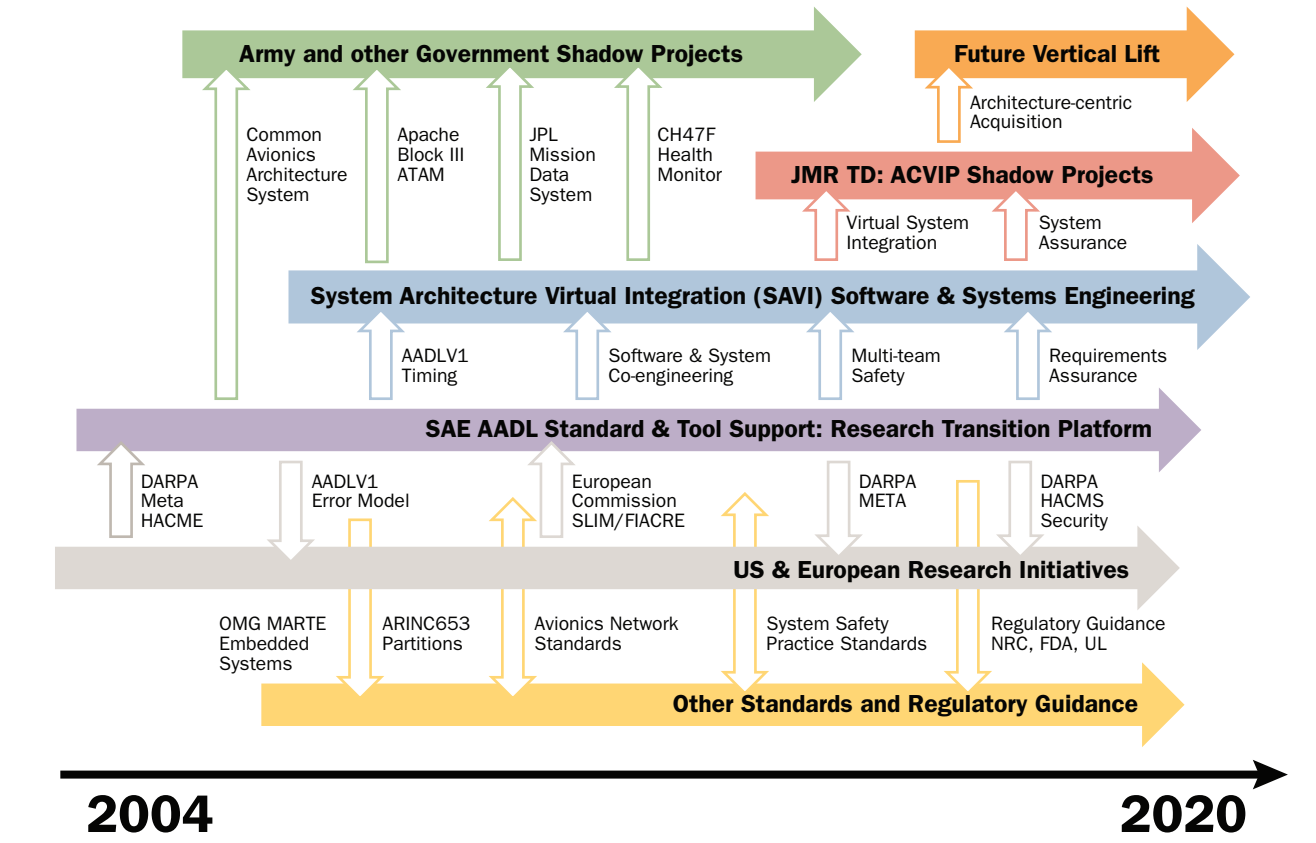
Army and other Government Shadow Projects

Future Vertical Lift

Architecture-centric Acquisition

Common Avionics Architecture System

Apache Block III ATAM

JPL Mission Data System

CH47F Health Monitor

JMR TD: ACVIP Shadow Projects

Virtual System Integration

System Assurance

System Architecture Virtual Integration (SAVI) Software & Systems Engineering

AADLV1 Timing

Software & System Co-engineering

Multi-team Safety

Requirements Assurance

SAE AADL Standard & Tool Support: Research Transition Platform

DARPA Meta HACME

AADLV1 Error Model

European Commission SLIM/FIACRE

DARPA META

DARPA HACMS Security

US & European Research Initiatives

OMG MARTE Embedded Systems

ARINC653 Partitions

Avionics Network Standards

System Safety Practice Standards

Regulatory Guidance NRC, FDA, UL

Other Standards and Regulatory Guidance

2004

2020